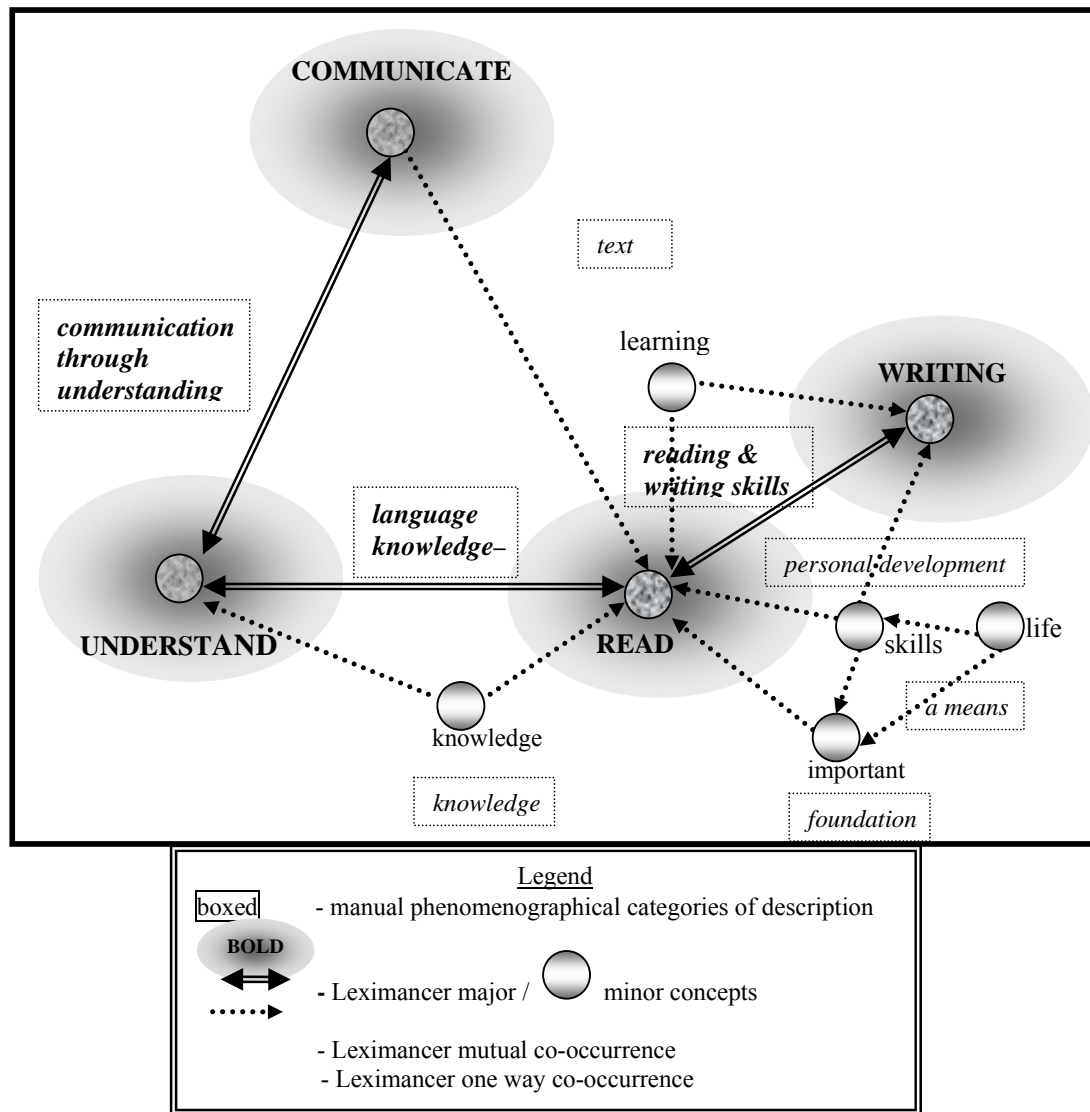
COMMUNICATE

text

communication through understanding

learning

WRITING

reading & writing skills

language knowledge–

personal development

UNDERSTAND

READ

skills

life

a means

knowledge

important

knowledge

foundation

Legend

boxed - manual phenomenographical categories of description

BOLD

- Leximancer major / minor concepts

- Leximancer mutual co-occurrence

- Leximancer one way co-occurrence